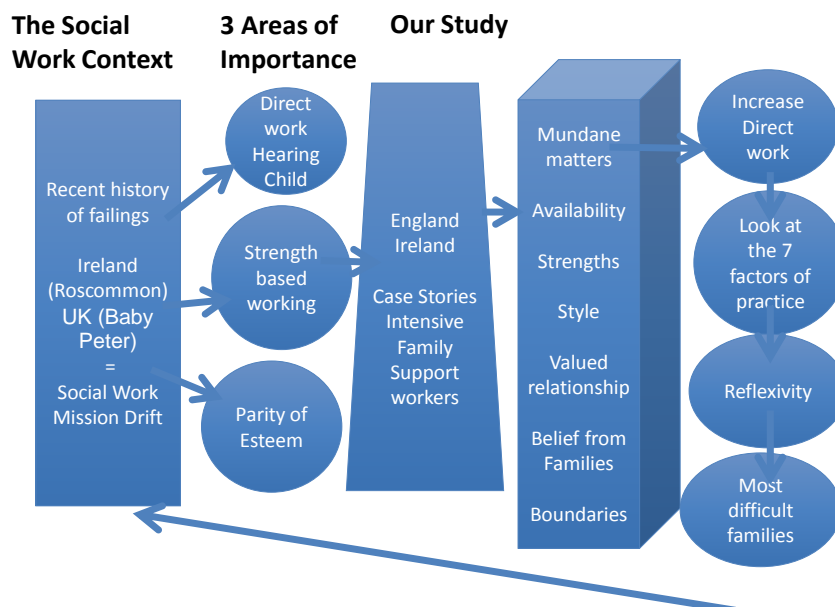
The Social Work Context

3 Areas of Importance

Our Study

Recent history of failings

Ireland (Roscommon) UK (Baby Peter) = Social Work Mission Drift

Direct work Hearing Child

Strength based working

Parity of Esteem

England Ireland

Case Stories Intensive Family Support workers

Mundane matters

Availability

Strengths

Style

Valued relationship

Belief from Families

Boundaries

Increase Direct work

Look at the 7 factors of practice

Reflexivity

Most difficult families